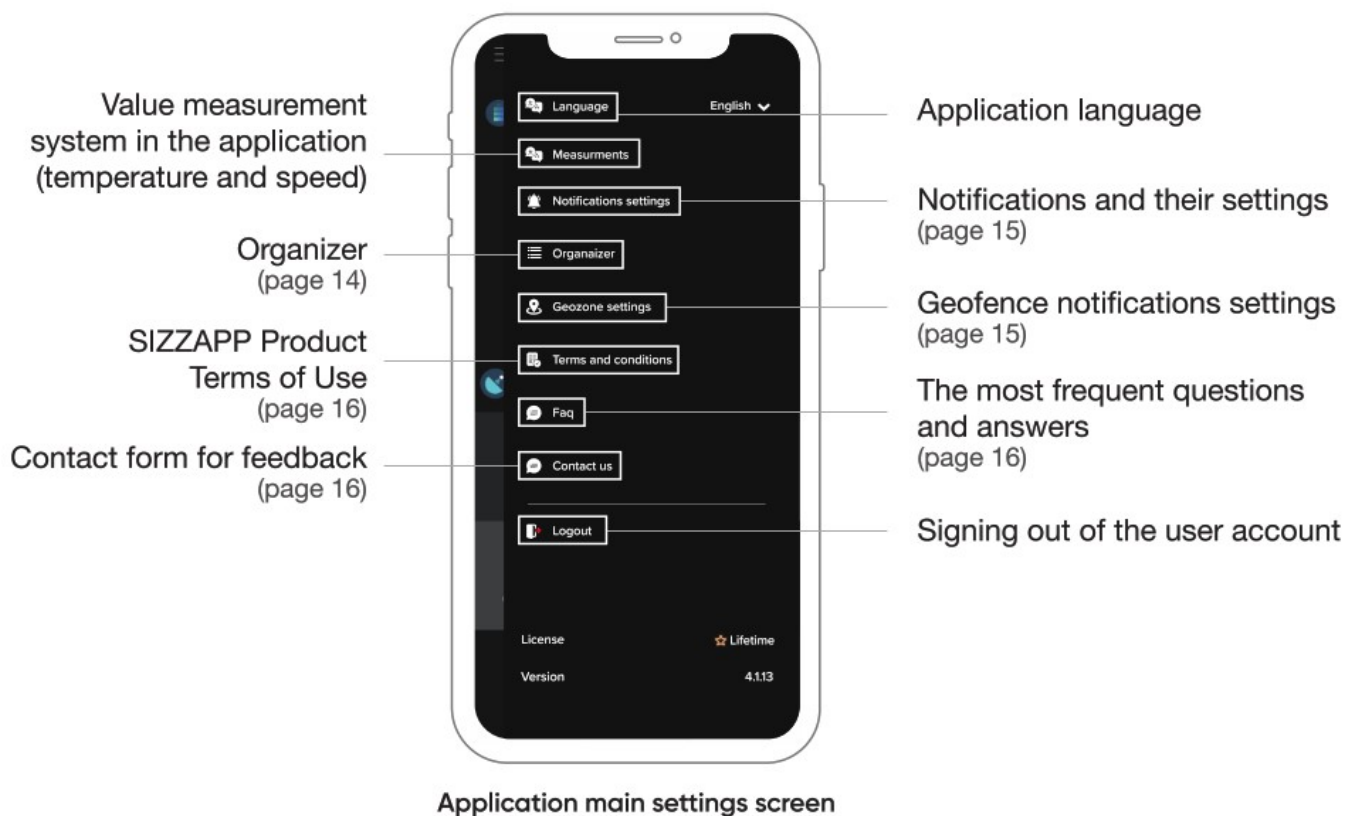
Value measurement system in the application (temperature and speed)

Language

English

Application language

Measurments

Notifications settings

Notifications and their settings
(page 15)

Organizer
(page 14)

Organizer

Geozone settings

Geofence notifications settings
(page 15)

SIZZAPP Product Terms of Use
(page 16)

Terms and conditions

The most frequent questions and answers
(page 16)

Faq

Contact form for feedback
(page 16)

Contact us

Logout

Signing out of the user account

License

Lifetime

Version

4.1.13

Application main settings screen